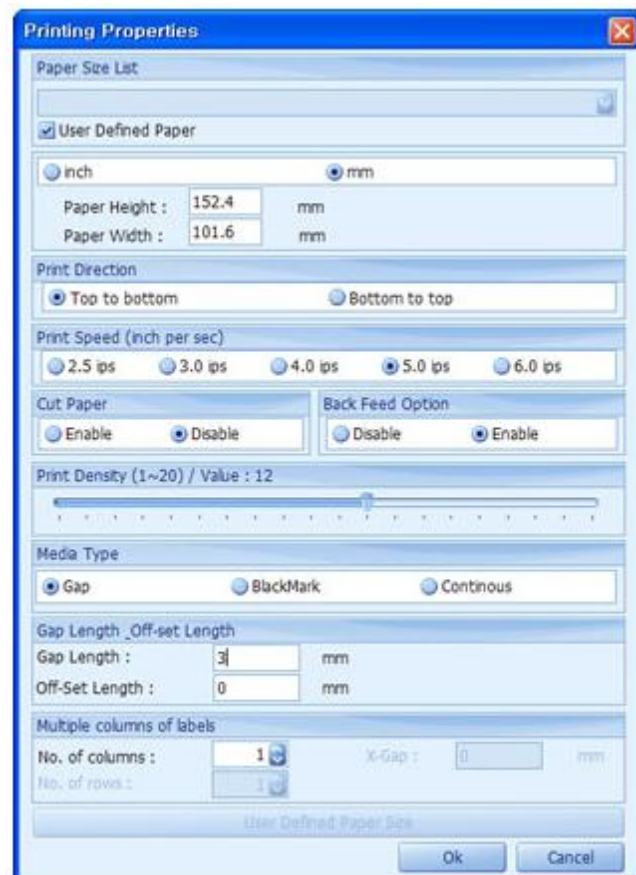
Printing Properties

Paper Size List

User Defined Paper

inch

mm

Paper Height : 152.4 mm

Paper Width : 101.6 mm

Print Direction

Top to bottom

Bottom to top

Print Speed (inch per sec)

2.5 ips

3.0 ips

4.0 ips

5.0 ips

6.0 ips

Cut Paper

Enable

Disable

Back Feed Option

Disable

Enable

Print Density (1~20) / Value : 12

Media Type

Gap

BlackMark

Continous

Gap Length _Off-set Length

Gap Length : 3 mm

Off-Set Length : 0 mm

Multiple columns of labels

No. of columns : 1

X-Gap : 0 mm

No. of rows : 1

User Defined Paper Size

Ok

Cancel